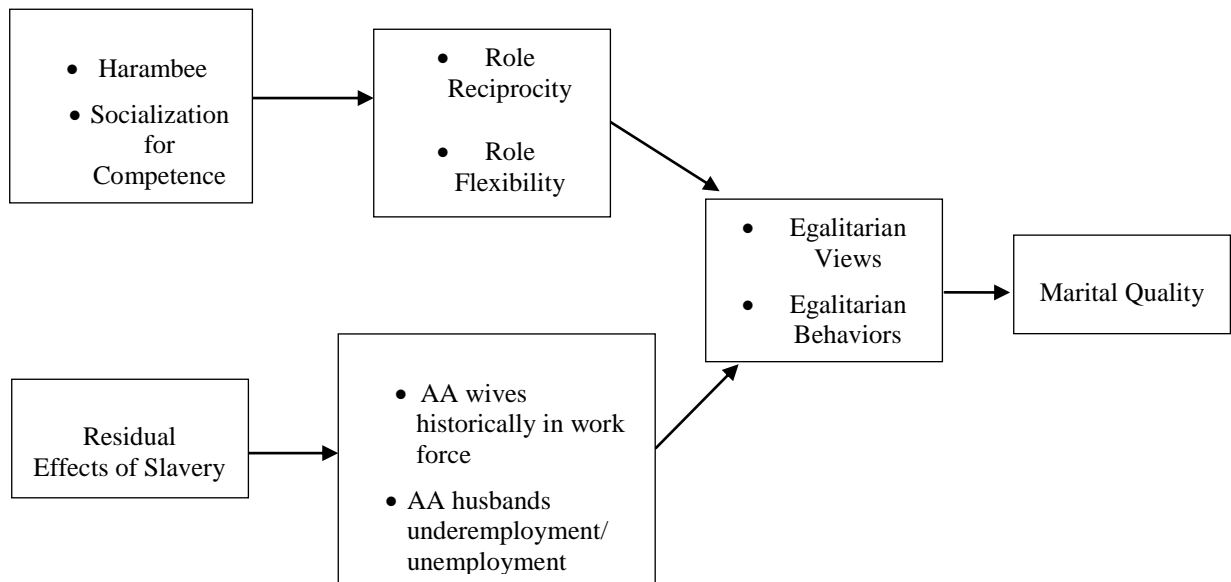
• Harambee
• Socialization for Competence

• Role Reciprocity
• Role Flexibility

• Egalitarian Views
• Egalitarian Behaviors

Marital Quality

Residual Effects of Slavery

• AA wives historically in work force
• AA husbands underemployment/ unemployment